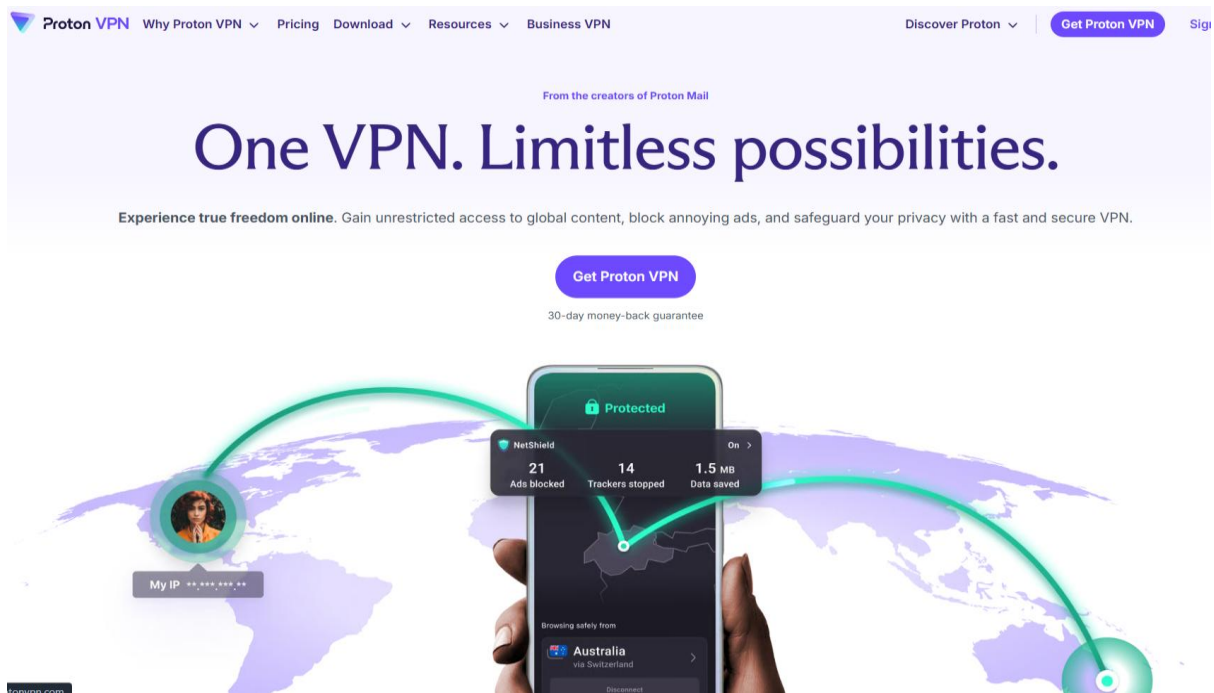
Proton VPN Why Proton VPN Pricing Download Resources Business VPN Discover Proton Get Proton VPN Sig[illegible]

From the creators of Proton Mail

One VPN. Limitless possibilities.

Experience true freedom online. Gain unrestricted access to global content, block annoying ads, and safeguard your privacy with a fast and secure VPN.

Get Proton VPN

30-day money-back guarantee

Protected

NetShield On

21 Ads blocked

14 Trackers stopped

1.5 MB Data saved

My IP **.***.***.**

Browsing safely from

Australia
via Switzerland

Disconnect

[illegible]topvpn.com